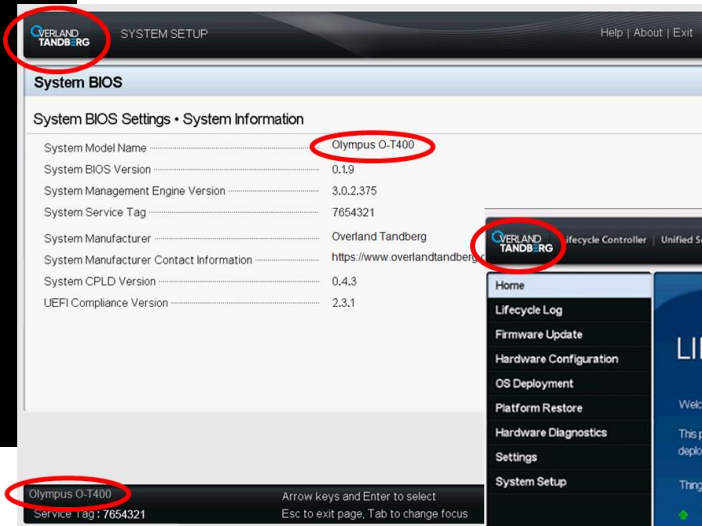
OVERLAND TANDBERG SYSTEM SETUP

Help | About | Exit

System BIOS

System BIOS Settings • System Information

| | |
|---|---|
| System Model Name | Olympus O-T400 |
| System BIOS Version | 0.1.9 |
| System Management Engine Version | 3.0.2.375 |
| System Service Tag | 7654321 |
| System Manufacturer | Overland Tandberg |
| System Manufacturer Contact Information | https://www.overlandtandberg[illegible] |
| System CPLD Version | 0.4.3 |
| UEFI Compliance Version | 2.3.1 |

OVERLAND TANDBERG Lifecycle Controller | Unified S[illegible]

Home
Lifecycle Log
Firmware Update
Hardware Configuration
OS Deployment
Platform Restore
Hardware Diagnostics
Settings
System Setup

LI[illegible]

Welc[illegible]

This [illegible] deplo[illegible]

Thing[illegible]

Olympus O-T400
Service Tag : 7654321

Arrow keys and Enter to select
Esc to exit page, Tab to change focus